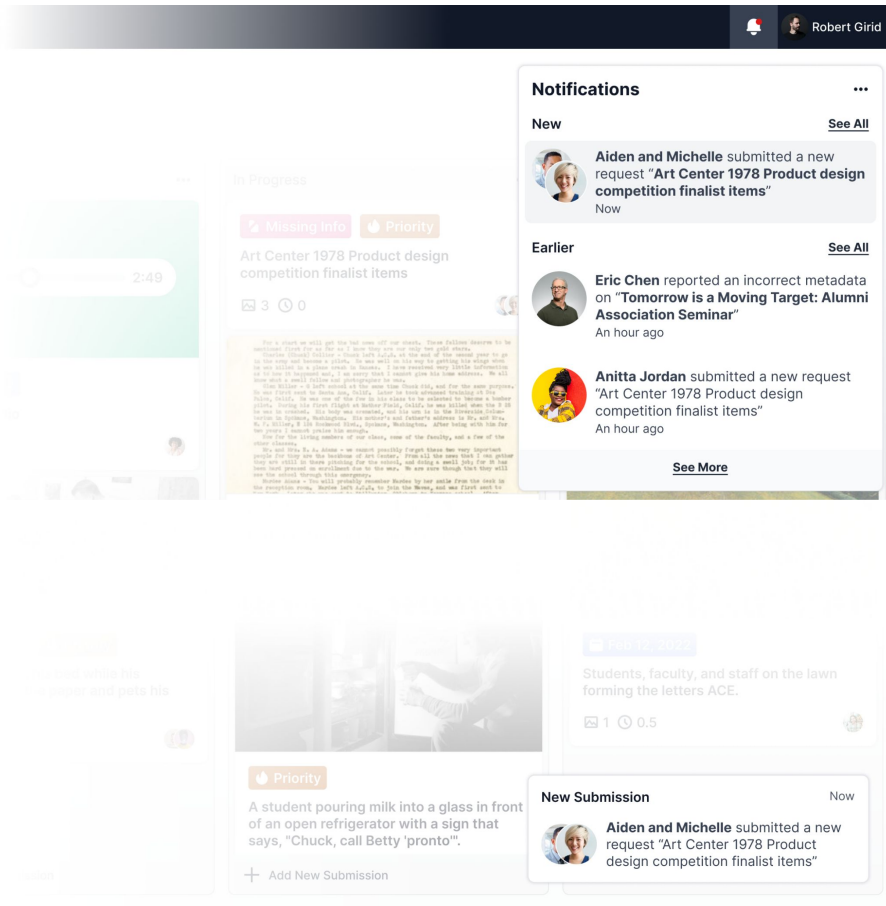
Robert Girid

Notifications

New

See All

Aiden and Michelle submitted a new request "Art Center 1978 Product design competition finalist items"
Now

Earlier

See All

Eric Chen reported an incorrect metadata on "Tomorrow is a Moving Target: Alumni Association Seminar"
An hour ago

Anitta Jordan submitted a new request "Art Center 1978 Product design competition finalist items"
An hour ago

See More

In Progress

2:49

Missing Info

Priority

Art Center 1978 Product design competition finalist items

3 0

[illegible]

Students, faculty, and staff on the lawn forming the letters ACE.

1 0.5

Priority

A student pouring milk into a glass in front of an open refrigerator with a sign that says, "Chuck, call Betty 'pronto'".

Add New Submission

New Submission

Now

Aiden and Michelle submitted a new request "Art Center 1978 Product design competition finalist items"